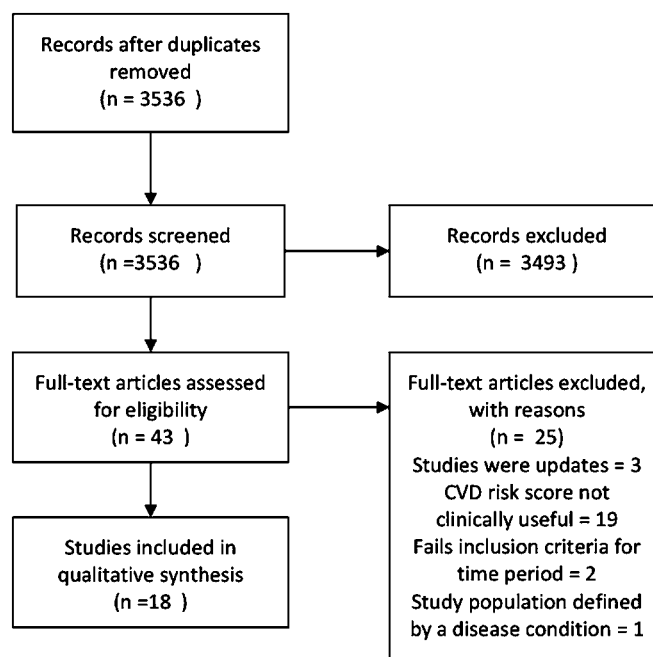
Records after duplicates removed
(n = 3536 )

Records screened
(n =3536 )

Records excluded
(n = 3493 )

Full-text articles assessed for eligibility
(n = 43 )

Full-text articles excluded, with reasons
(n = 25)
Studies were updates = 3
CVD risk score not clinically useful = 19
Fails inclusion criteria for time period = 2
Study population defined by a disease condition = 1

Studies included in qualitative synthesis
(n =18 )